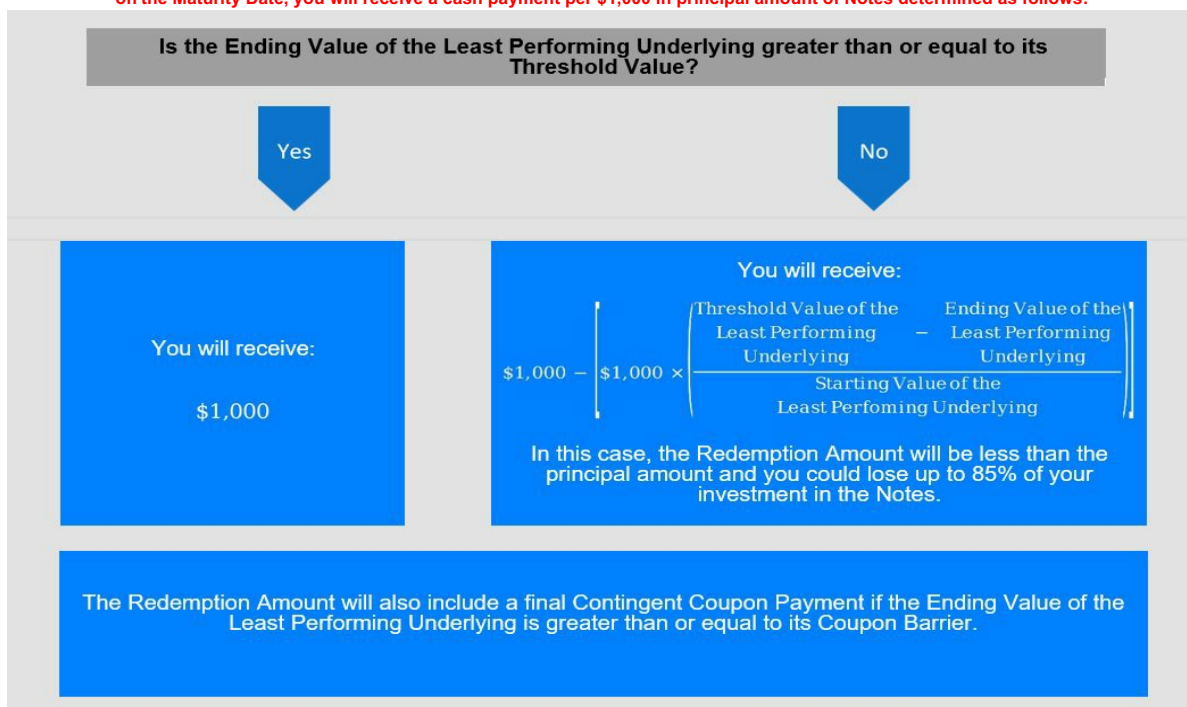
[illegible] the Maturity Date, you will receive a cash payment per $1,000 in principal amount of Notes determined as follows:

Is the Ending Value of the Least Performing Underlying greater than or equal to its Threshold Value?

Yes

No

You will receive:

$1,000

You will receive:

$\$1,000 - \left[\$1,000 \times \left(\frac{\text{Threshold Value of the Least Performing Underlying} - \text{Ending Value of the Least Performing Underlying}}{\text{Starting Value of the Least Perfoming Underlying}}\right)\right]$

In this case, the Redemption Amount will be less than the principal amount and you could lose up to 85% of your investment in the Notes.

The Redemption Amount will also include a final Contingent Coupon Payment if the Ending Value of the Least Performing Underlying is greater than or equal to its Coupon Barrier.